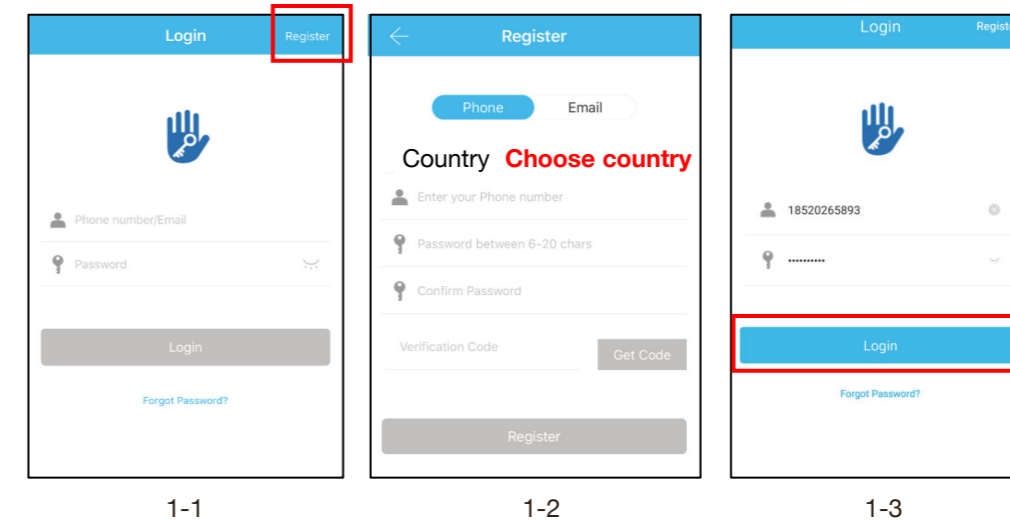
Login
Register
Phone number/Email
Password
Login
Forgot Password?

1-1

Register
Phone
Email
Country Choose country
Enter your Phone number
Password between 6-20 chars
Confirm Password
Verification Code
Get Code
Register

1-2

Login
Regist
18520265893
••••••••••
Login
Forgot Password?

1-3